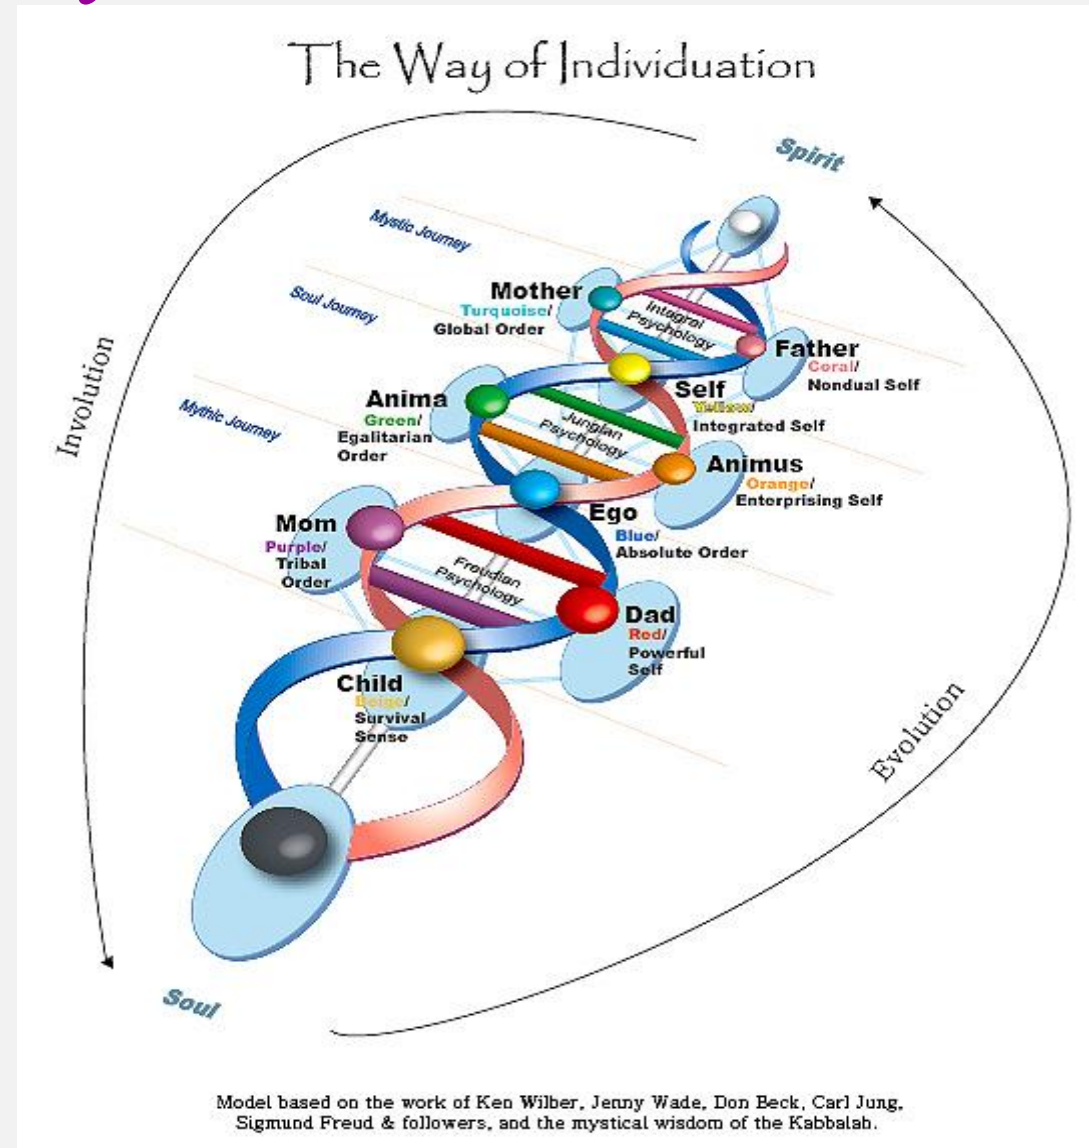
The Way of Individuation

Spirit

Mystic Journey

Soul Journey

Mythic Journey

Involution

Mother
Turquoise/
Global Order

Integral Psychology

Father
Coral/
Nondual Self

Anima
Green/
Egalitarian Order

Self
Yellow/
Integrated Self

Jungian Psychology

Animus
Orange/
Enterprising Self

Mom
Purple/
Tribal Order

Ego
Blue/
Absolute Order

Freudian Psychology

Dad
Red/
Powerful Self

Child
Beige/
Survival Sense

Evolution

Soul

Model based on the work of Ken Wilber, Jenny Wade, Don Beck, Carl Jung, Sigmund Freud & followers, and the mystical wisdom of the Kabbalah.